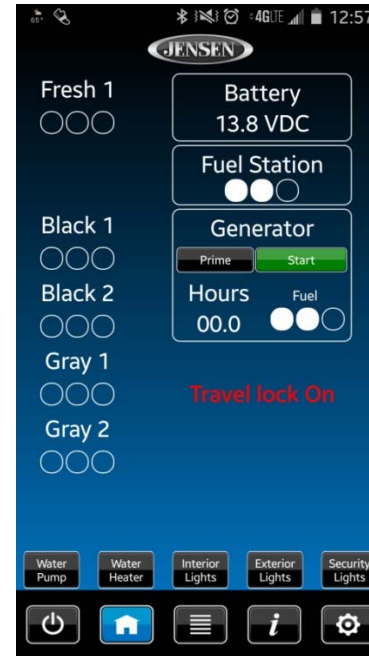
65° 4G LTE 12:57

JENSEN

Fresh 1

Battery
13.8 VDC

Fuel Station

Black 1

Generator
Prime Start
Hours Fuel
00.0

Black 2

Gray 1

Travel lock On

Gray 2

Water Pump
Water Heater
Interior Lights
Exterior Lights
Security Lights

i